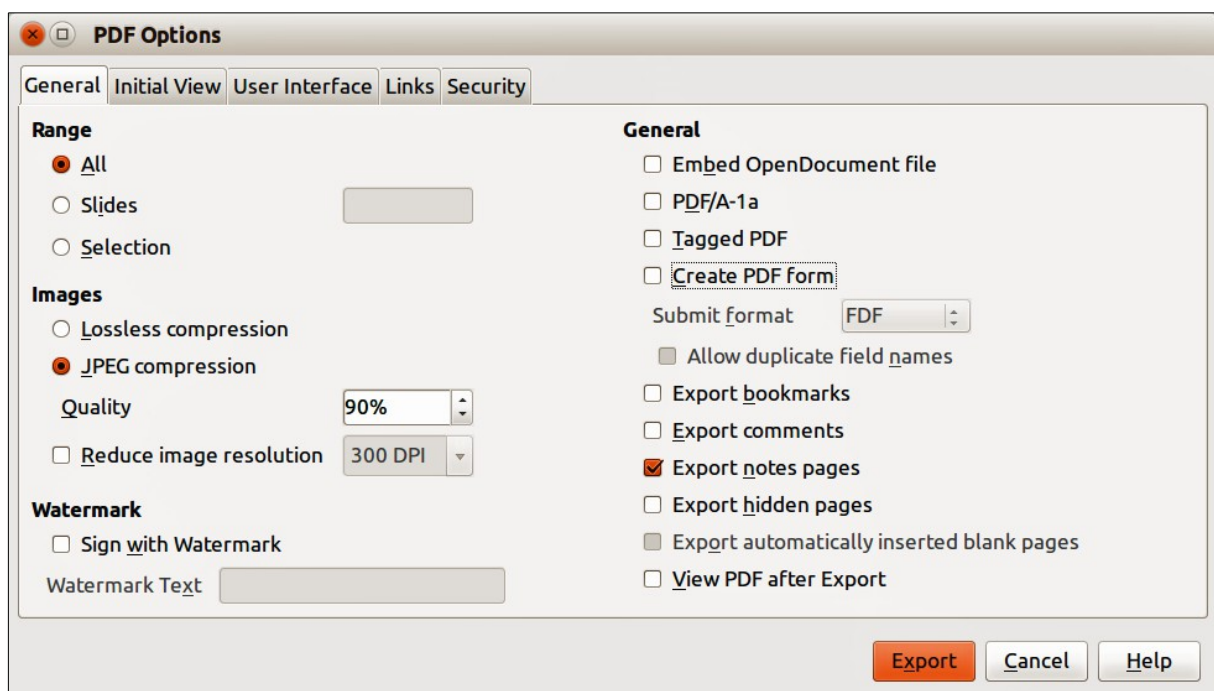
PDF Options

General | Initial View | User Interface | Links | Security

Range

All

Slides

Selection

Images

Lossless compression

JPEG compression

Quality 90%

Reduce image resolution 300 DPI

Watermark

Sign with Watermark

Watermark Text

General

Embed OpenDocument file

PDF/A-1a

Tagged PDF

Create PDF form

Submit format FDF

Allow duplicate field names

Export bookmarks

Export comments

Export notes pages

Export hidden pages

Export automatically inserted blank pages

View PDF after Export

Export Cancel Help